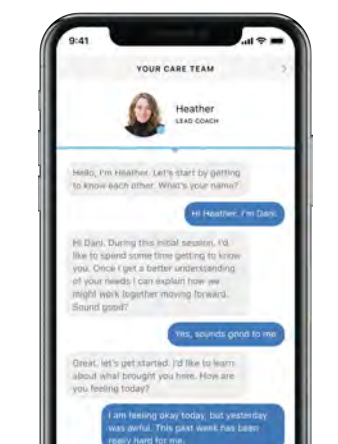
9:41

YOUR CARE TEAM

Heather
LEAD COACH

Hello, I'm Heather. Let's start by getting to know each other. What's your name?

Hi Heather, I'm Dani.

Hi Dani. During this initial session, I'd like to spend some time getting to know you. Once I get a better understanding of your needs I can explain how we might work together moving forward. Sound good?

Yes, sounds good to me.

Great, let's get started. I'd like to learn about what brought you here. How are you feeling today?

I am feeling okay today, but yesterday was awful. This past week has been really hard for me.